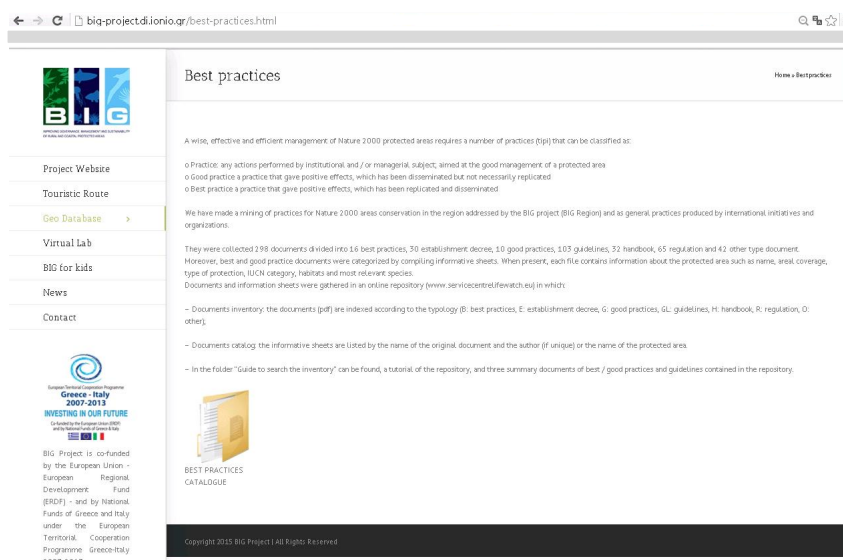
big-project.di.ionio.gr/best-practices.html

BIG
IMPROVING GOVERNANCE, MANAGEMENT AND SUSTAINABILITY OF RURAL AND COASTAL PROTECTED AREAS

Project Website
Touristic Route
Geo Database ›
Virtual Lab
BIG for kids
News
Contact

European Territorial Cooperation Programme
Greece - Italy
2007-2013
INVESTING IN OUR FUTURE
Co-funded by the European Union (ERDF) and by National Funds of Greece & Italy

BIG Project is co-funded by the European Union - European Regional Development Fund (ERDF) - and by National Funds of Greece and Italy under the European Territorial Cooperation Programme Greece-Italy

Best practices

Home » Best practices

A wise, effective and efficient management of Nature 2000 protected areas requires a number of practices (tipi) that can be classified as:

o Practice: any actions performed by institutional and / or managerial subject, aimed at the good management of a protected area
o Good practice a practice that gave positive effects, which has been disseminated but not necessarily replicated
o Best practice a practice that gave positive effects, which has been replicated and disseminated

We have made a mining of practices for Nature 2000 areas conservation in the region addressed by the BIG project (BIG Region) and as general practices produced by international initiatives and organizations.

They were collected 298 documents divided into 16 best practices, 30 establishment decree, 10 good practices, 103 guidelines, 32 handbook, 65 regulation and 42 other type document. Moreover, best and good practice documents were categorized by compiling informative sheets. When present, each file contains information about the protected area such as name, areal coverage, type of protection, IUCN category, habitats and most relevant species.
Documents and information sheets were gathered in an online repository (www.servicecentrelifewatch.eu) in which:

– Documents inventory: the documents (pdf) are indexed according to the typology (B: best practices, E: establishment decree, G: good practices, GL: guidelines, H: handbook, R: regulation, O: other);

– Documents catalog: the informative sheets are listed by the name of the original document and the author (if unique) or the name of the protected area.

– In the folder "Guide to search the inventory" can be found, a tutorial of the repository, and three summary documents of best / good practices and guidelines contained in the repository.

BEST PRACTICES CATALOGUE

Copyright 2015 BIG Project | All Rights Reserved